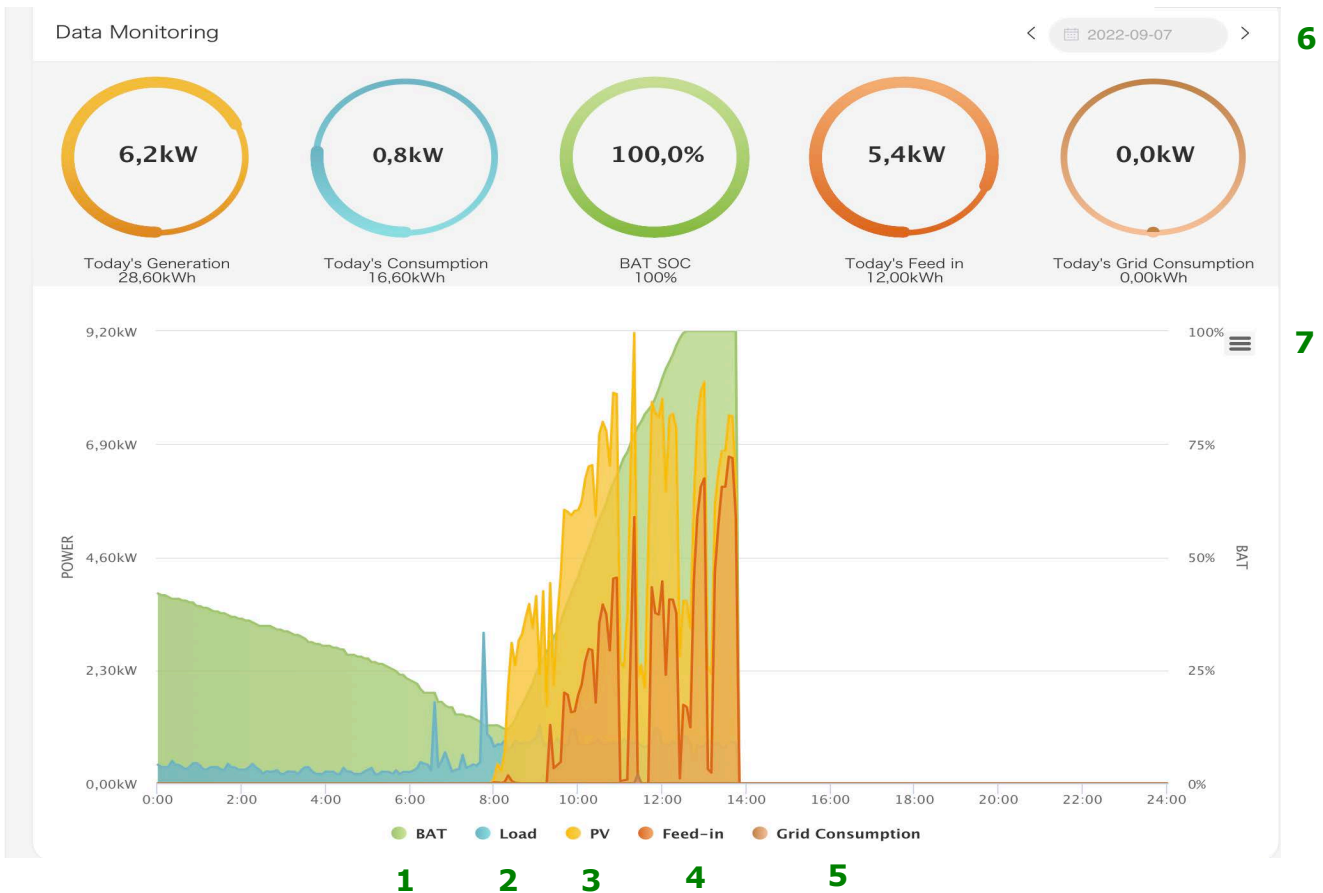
Data Monitoring

< 2022-09-07 >

6

6,2kW
Today's Generation
28,60kWh

0,8kW
Today's Consumption
16,60kWh

100,0%
BAT SOC
100%

5,4kW
Today's Feed in
12,00kWh

0,0kW
Today's Grid Consumption
0,00kWh

7

9,20kW
6,90kW
4,60kW
2,30kW
0,00kW

POWER

100%
75%
50%
25%
0%

BAT

0:00 2:00 4:00 6:00 8:00 10:00 12:00 14:00 16:00 18:00 20:00 22:00 24:00

BAT Load PV Feed-in Grid Consumption

1 2 3 4 5